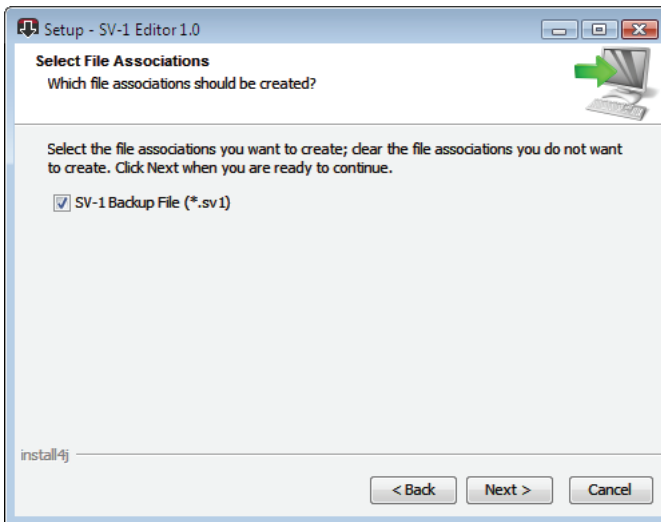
Setup - SV-1 Editor 1.0

Select File Associations
Which file associations should be created?

Select the file associations you want to create; clear the file associations you do not want to create. Click Next when you are ready to continue.

SV-1 Backup File (*.sv1)

install4j

< Back
Next >
Cancel